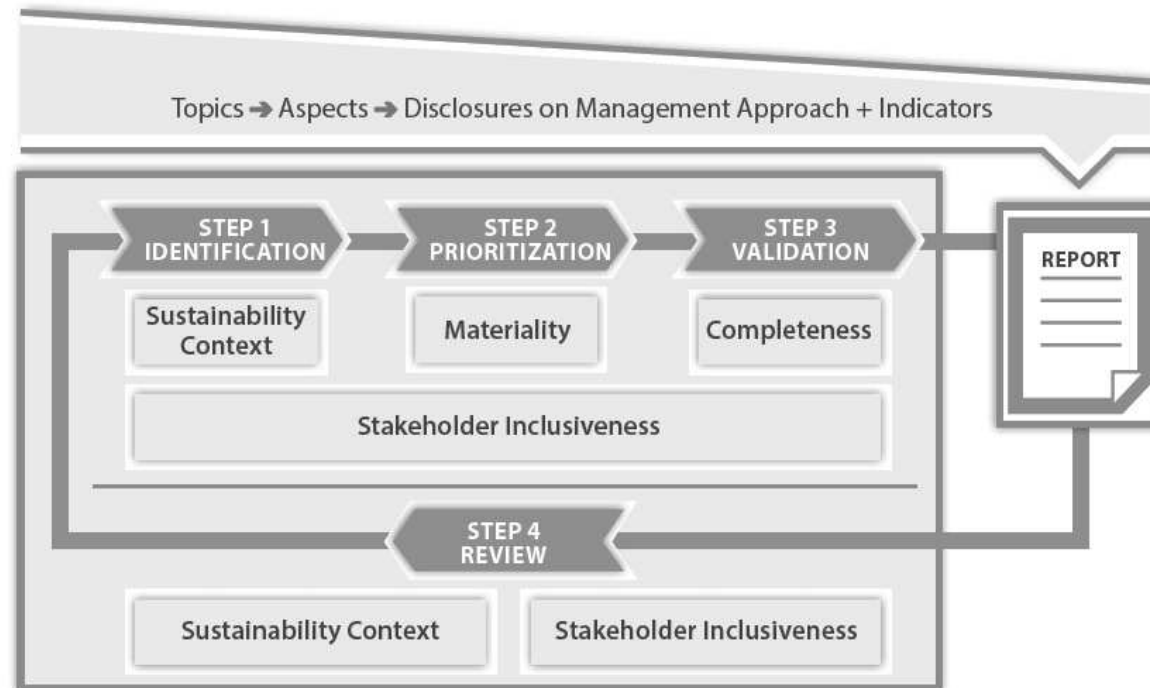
Topics ➔ Aspects ➔ Disclosures on Management Approach + Indicators

STEP 1
IDENTIFICATION

STEP 2
PRIORITIZATION

STEP 3
VALIDATION

REPORT

Sustainability Context

Materiality

Completeness

Stakeholder Inclusiveness

STEP 4
REVIEW

Sustainability Context

Stakeholder Inclusiveness